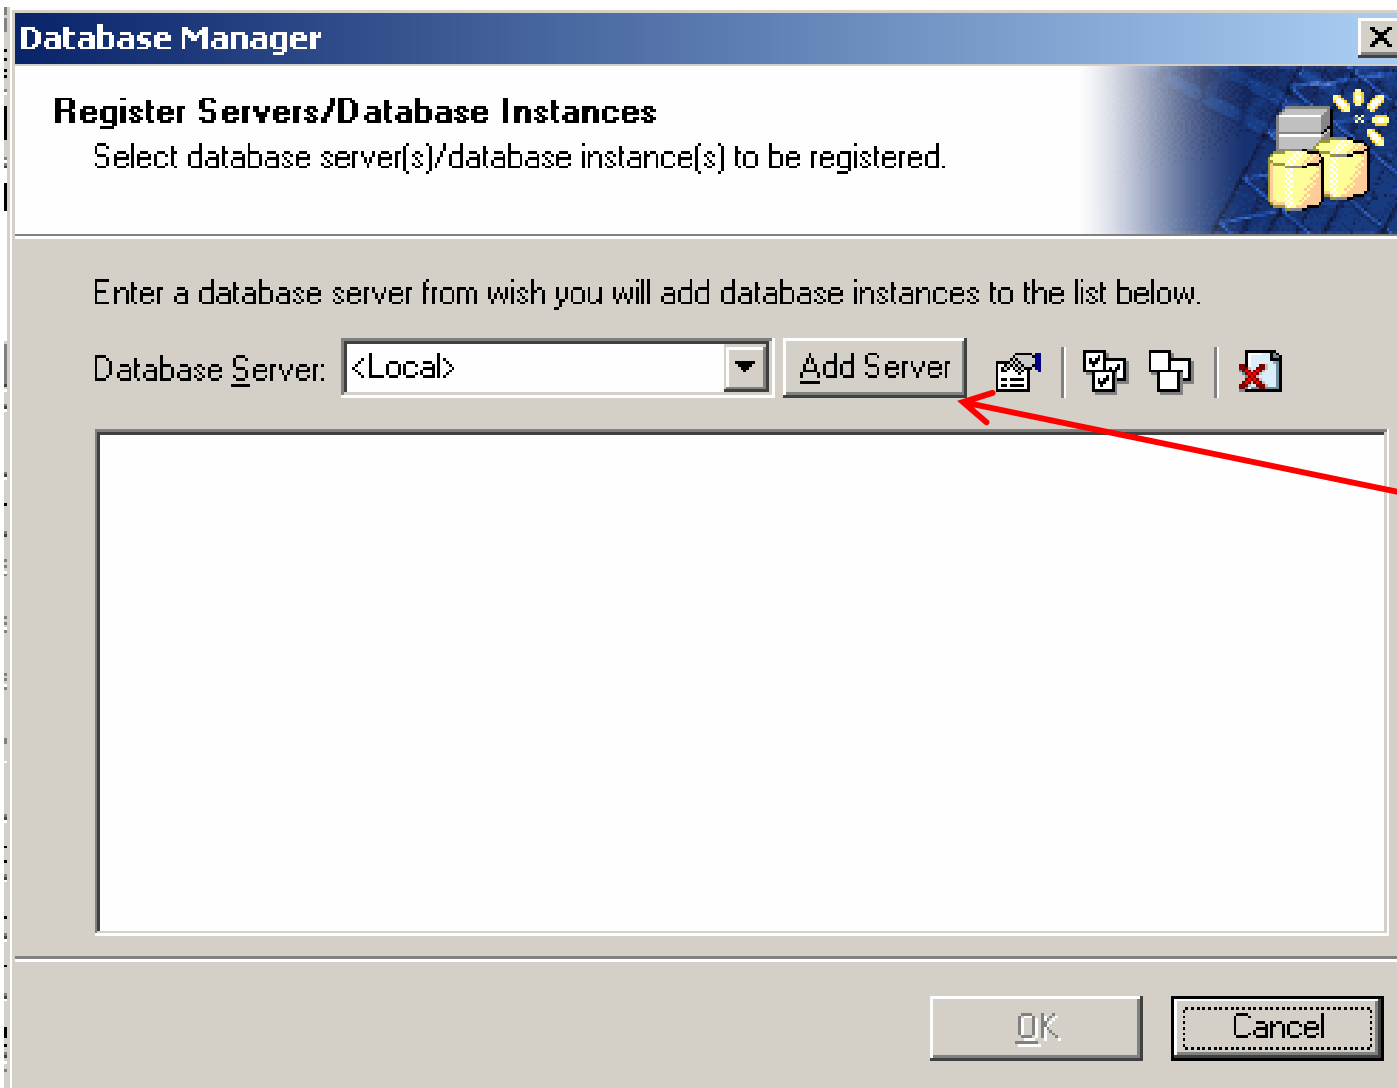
Database Manager

Register Servers/Database Instances
Select database server(s)/database instance(s) to be registered.

Enter a database server from wish you will add database instances to the list below.

Database Server: <Local> Add Server

OK Cancel